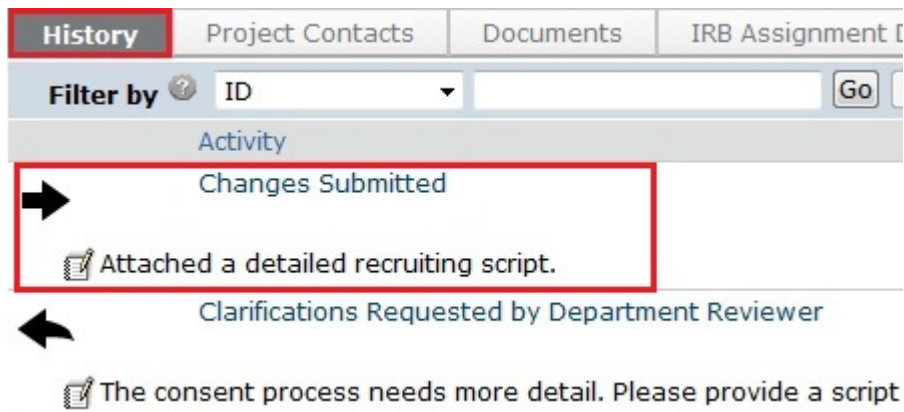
History | Project Contacts | Documents | IRB Assignment D

Filter by ID Go

Activity

Changes Submitted

Attached a detailed recruiting script.

Clarifications Requested by Department Reviewer

The consent process needs more detail. Please provide a script